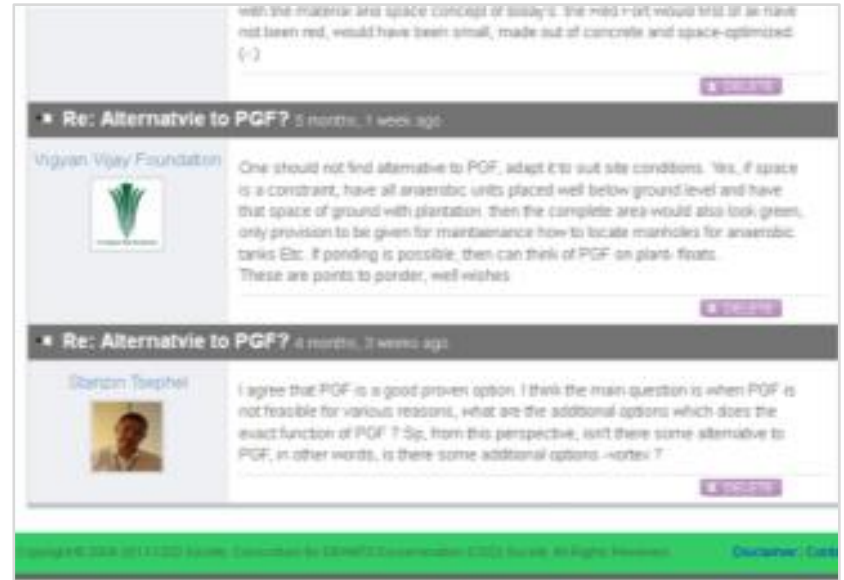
with the material and space concept of today's, the Red Fort would first of all have not been red, would have been small, made out of concrete and space-optimized (...)

DELETE

Re: Alternatvie to PGF? 5 months, 1 week ago

Vigyan Vijay Foundation

One should not find alternative to PGF, adapt it to suit site conditions. Yes, if space is a constraint, have all anaerobic units placed well below ground level and have that space of ground with plantation. then the complete area would also look green, only provision to be given for maintainance how to locate manholes for anaerobic tanks Etc. If ponding is possible, then can think of PGF on plant- floats. These are points to ponder, well wishes

DELETE

Re: Alternatvie to PGF? 4 months, 3 weeks ago

Stanzin Tsephel

I agree that PGF is a good proven option. I think the main question is when PGF is not feasible for various reasons, what are the additional options which does the exact function of PGF ? So, from this perspective, isn't there some alternative to PGF, in other words, is there some additional options -vortex ?

DELETE

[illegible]

Disclaimer; Conta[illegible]